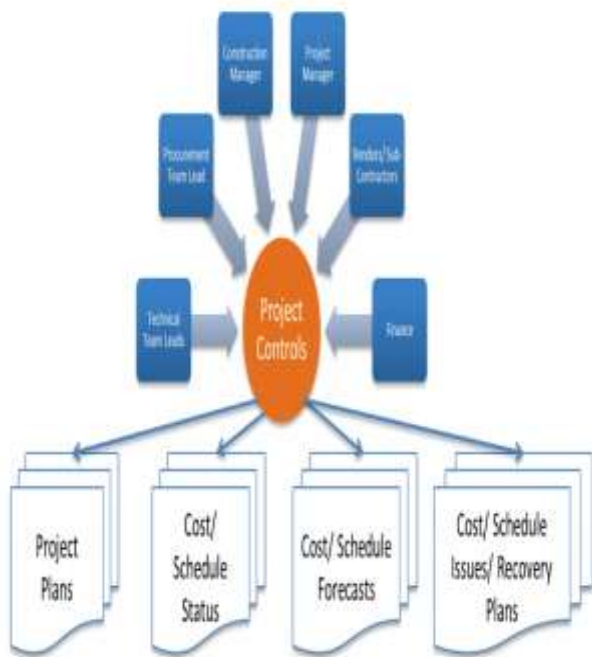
Construction Manager

Project Manager

Procurement Team Lead

Vendors/ Sub-Contractors

Technical Team Leads

Project Controls

Finance

Project Plans

Cost/ Schedule Status

Cost/ Schedule Forecasts

Cost/ Schedule Issues/ Recovery Plans